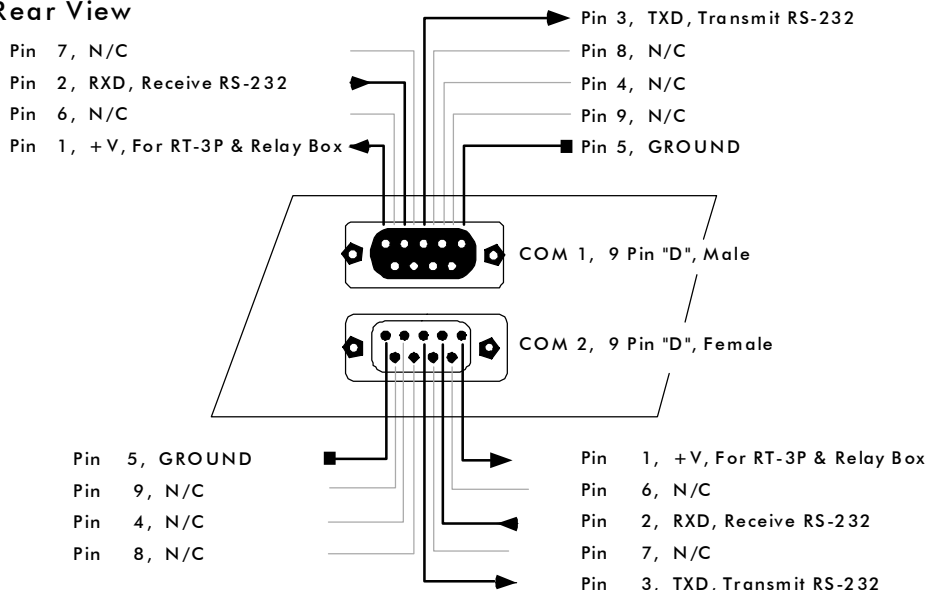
Rear View

Pin 7, N/C
Pin 2, RXD, Receive RS-232
Pin 6, N/C
Pin 1, +V, For RT-3P & Relay Box

Pin 3, TXD, Transmit RS-232
Pin 8, N/C
Pin 4, N/C
Pin 9, N/C
Pin 5, GROUND

COM 1, 9 Pin "D", Male

COM 2, 9 Pin "D", Female

Pin 5, GROUND
Pin 9, N/C
Pin 4, N/C
Pin 8, N/C

Pin 1, +V, For RT-3P & Relay Box
Pin 6, N/C
Pin 2, RXD, Receive RS-232
Pin 7, N/C
Pin 3. TXD. Transmit RS-232